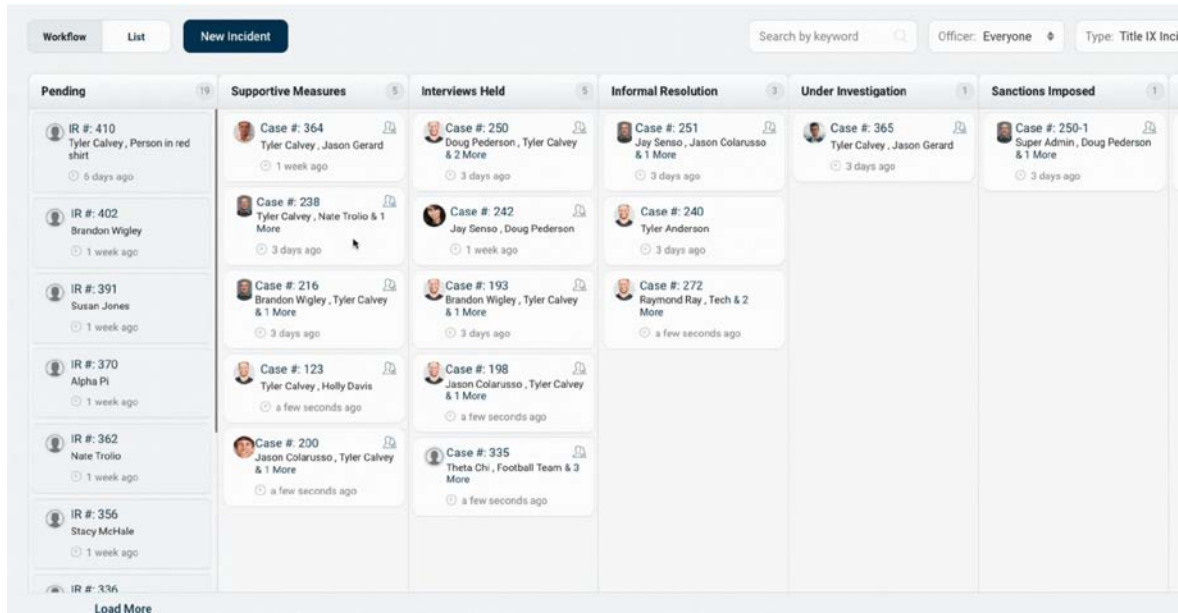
Workflow List New Incident

Search by keyword

Officer: Everyone

Type: Title IX Inci

Pending 19

IR #: 410
Tyler Calvey, Person in red shirt
6 days ago

IR #: 402
Brandon Wigley
1 week ago

IR #: 391
Susan Jones
1 week ago

IR #: 370
Alpha Pi
1 week ago

IR #: 362
Nate Trolio
1 week ago

IR #: 356
Stacy McHale
1 week ago

IR #: 336

Load More

Supportive Measures 5

Case #: 364
Tyler Calvey , Jason Gerard
1 week ago

Case #: 238
Tyler Calvey , Nate Trolio & 1 More
3 days ago

Case #: 216
Brandon Wigley , Tyler Calvey & 1 More
3 days ago

Case #: 123
Tyler Calvey , Holly Davis
a few seconds ago

Case #: 200
Jason Colarusso , Tyler Calvey & 1 More
a few seconds ago

Interviews Held 5

Case #: 250
Doug Pederson , Tyler Calvey & 2 More
3 days ago

Case #: 242
Jay Senso , Doug Pederson
1 week ago

Case #: 193
Brandon Wigley , Tyler Calvey & 1 More
3 days ago

Case #: 198
Jason Colarusso , Tyler Calvey & 1 More
a few seconds ago

Case #: 335
Theta Chi , Football Team & 3 More
a few seconds ago

Informal Resolution 3

Case #: 251
Jay Senso , Jason Colarusso & 1 More
3 days ago

Case #: 240
Tyler Anderson
3 days ago

Case #: 272
Raymond Ray , Tech & 2 More
a few seconds ago

Under Investigation 1

Case #: 365
Tyler Calvey , Jason Gerard
3 days ago

Sanctions Imposed 1

Case #: 250-1
Super Admin , Doug Pederson & 1 More
3 days ago